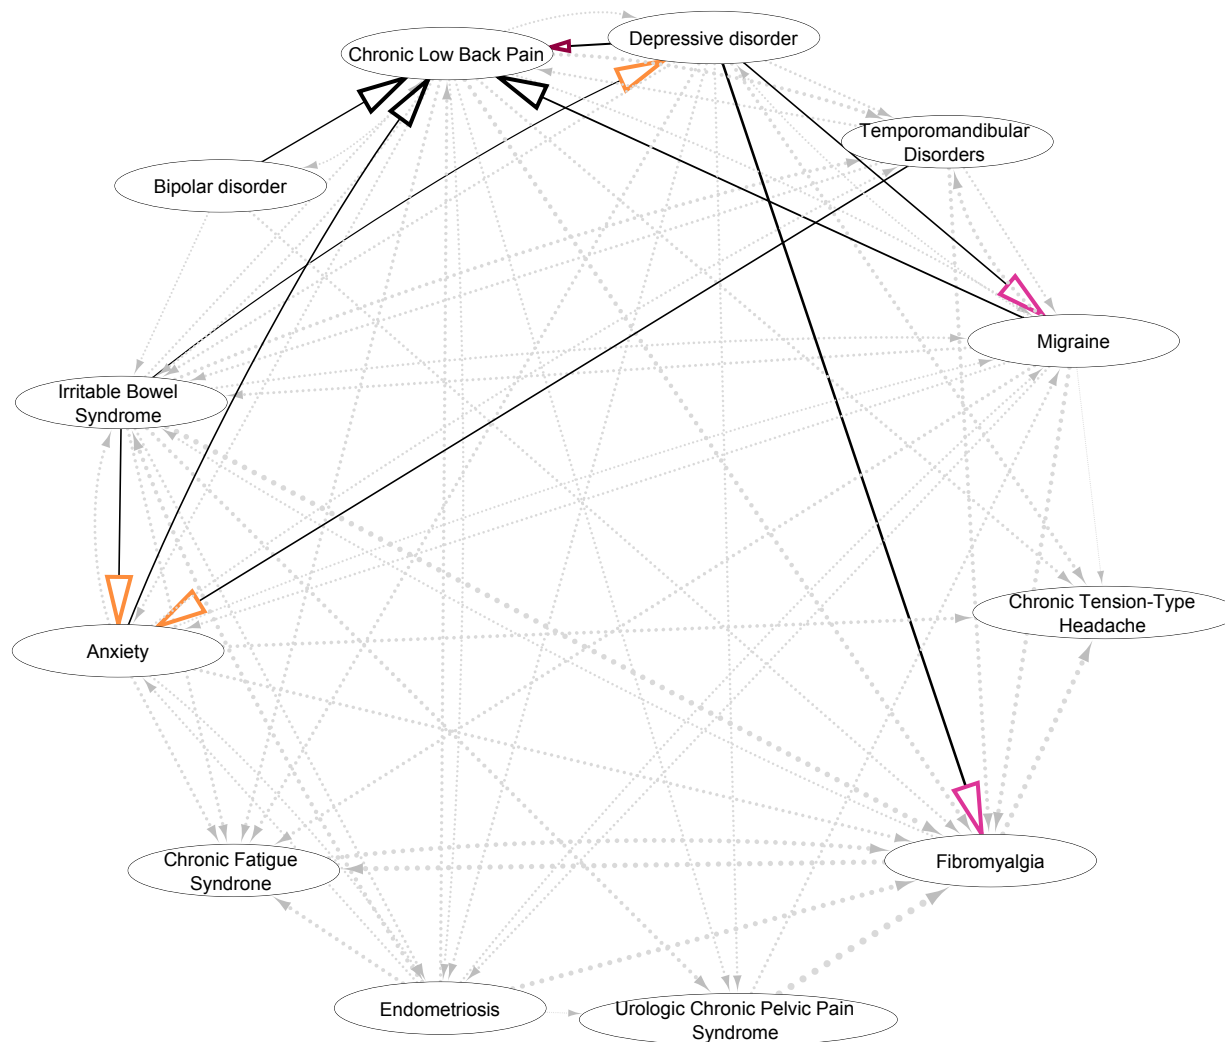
Chronic Low Back Pain

Depressive disorder

Temporomandibular Disorders

Bipolar disorder

Migraine

Irritable Bowel Syndrome

Chronic Tension-Type Headache

Anxiety

Chronic Fatigue Syndrone

Fibromyalgia

Endometriosis

Urologic Chronic Pelvic Pain Syndrome